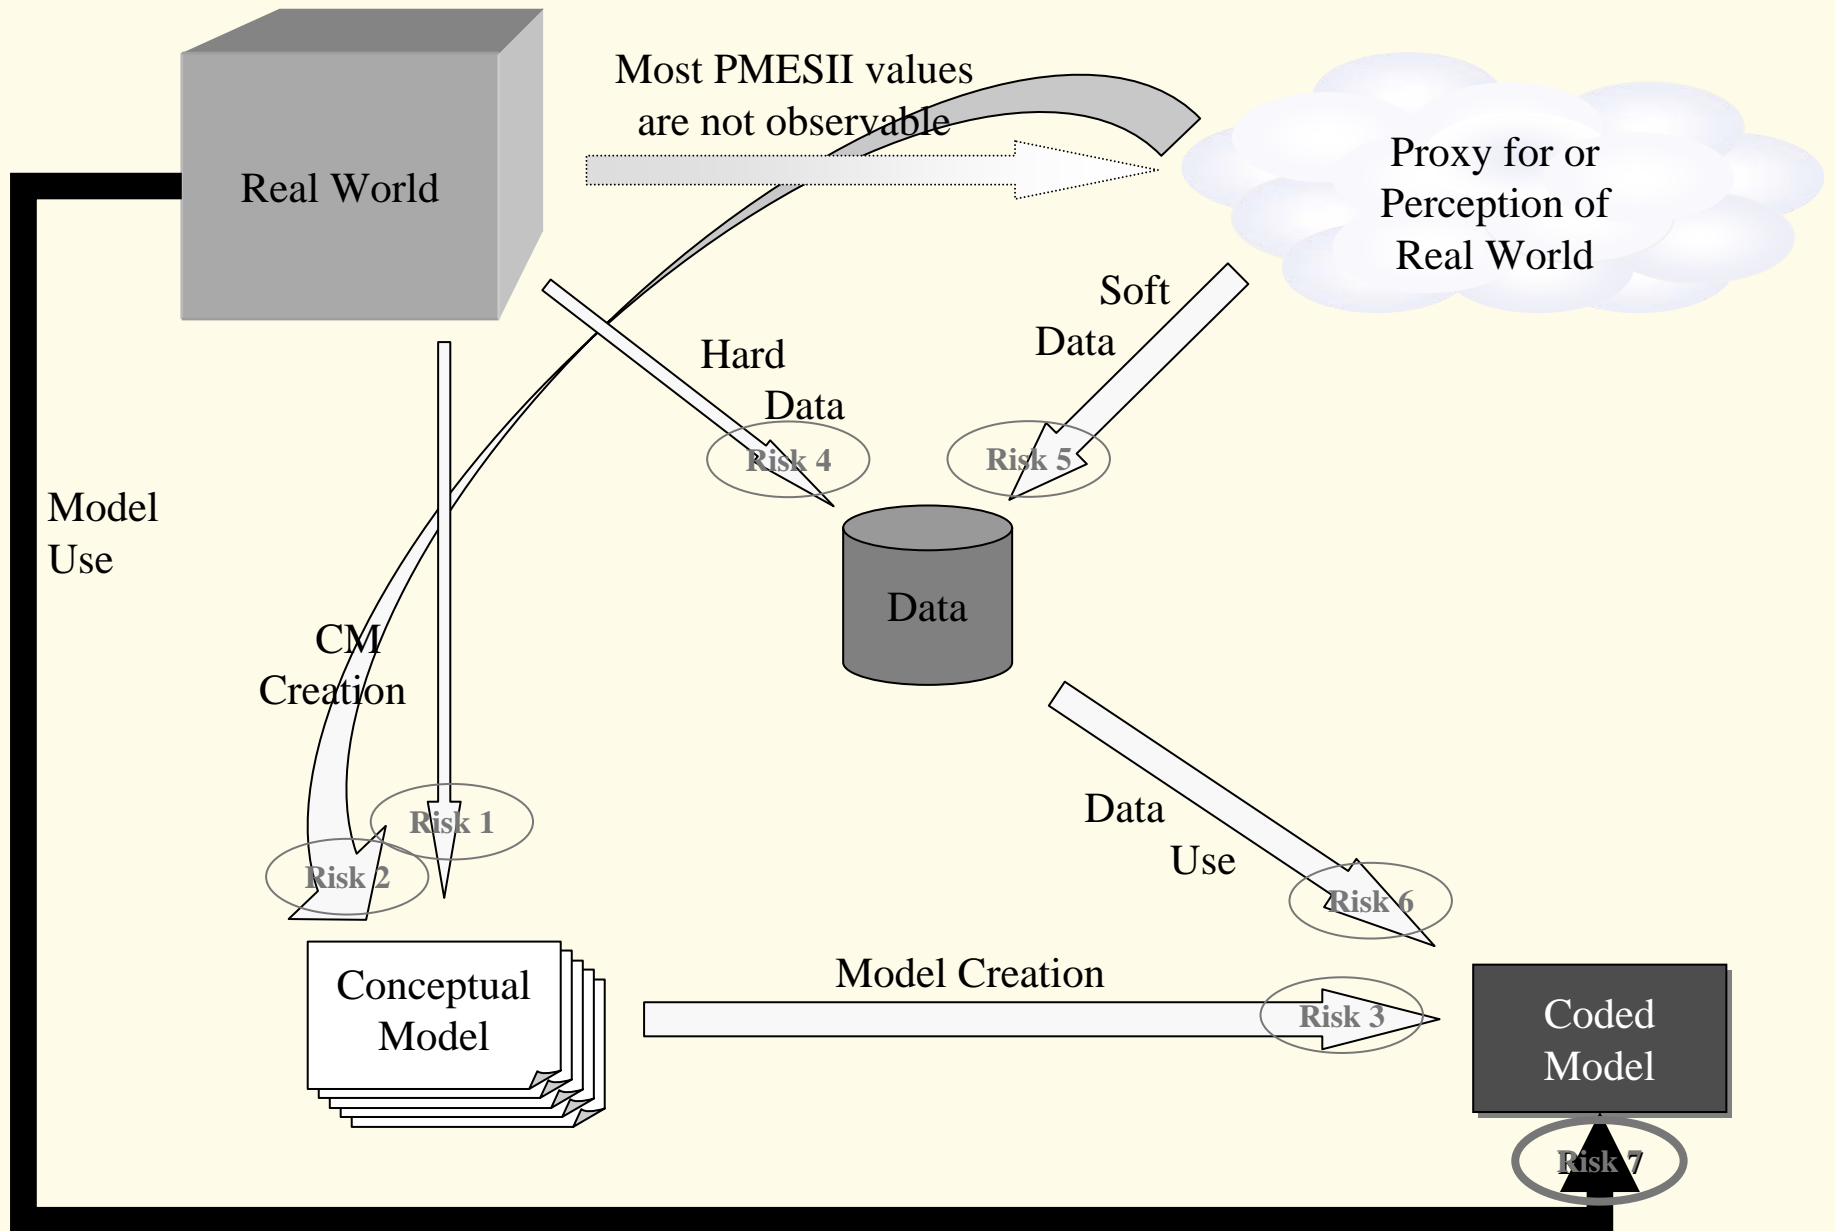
Real World

Most PMESII values are not observable

Proxy for or Perception of Real World

Soft Data

Hard Data

Risk 4

Risk 5

Model Use

Data

CM Creation

Risk 1

Risk 2

Data Use

Risk 6

Conceptual Model

Model Creation

Risk 3

Coded Model

Risk 7